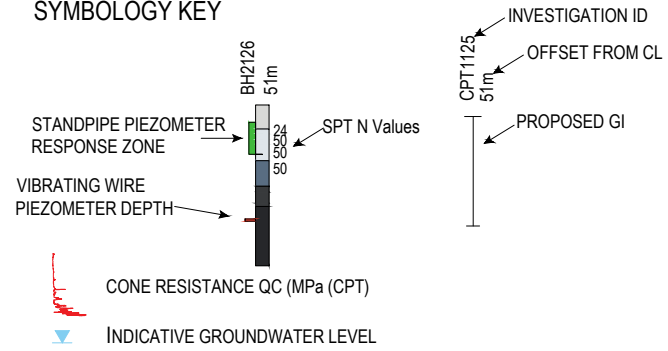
SYMBOLOGY KEY

BH2126
51m

STANDPIPE PIEZOMETER RESPONSE ZONE

24
50
50
50

SPT N Values

VIBRATING WIRE PIEZOMETER DEPTH

INVESTIGATION ID

CPT1125
51m

OFFSET FROM CL

PROPOSED GI

CONE RESISTANCE QC (MPa (CPT)

INDICATIVE GROUNDWATER LEVEL